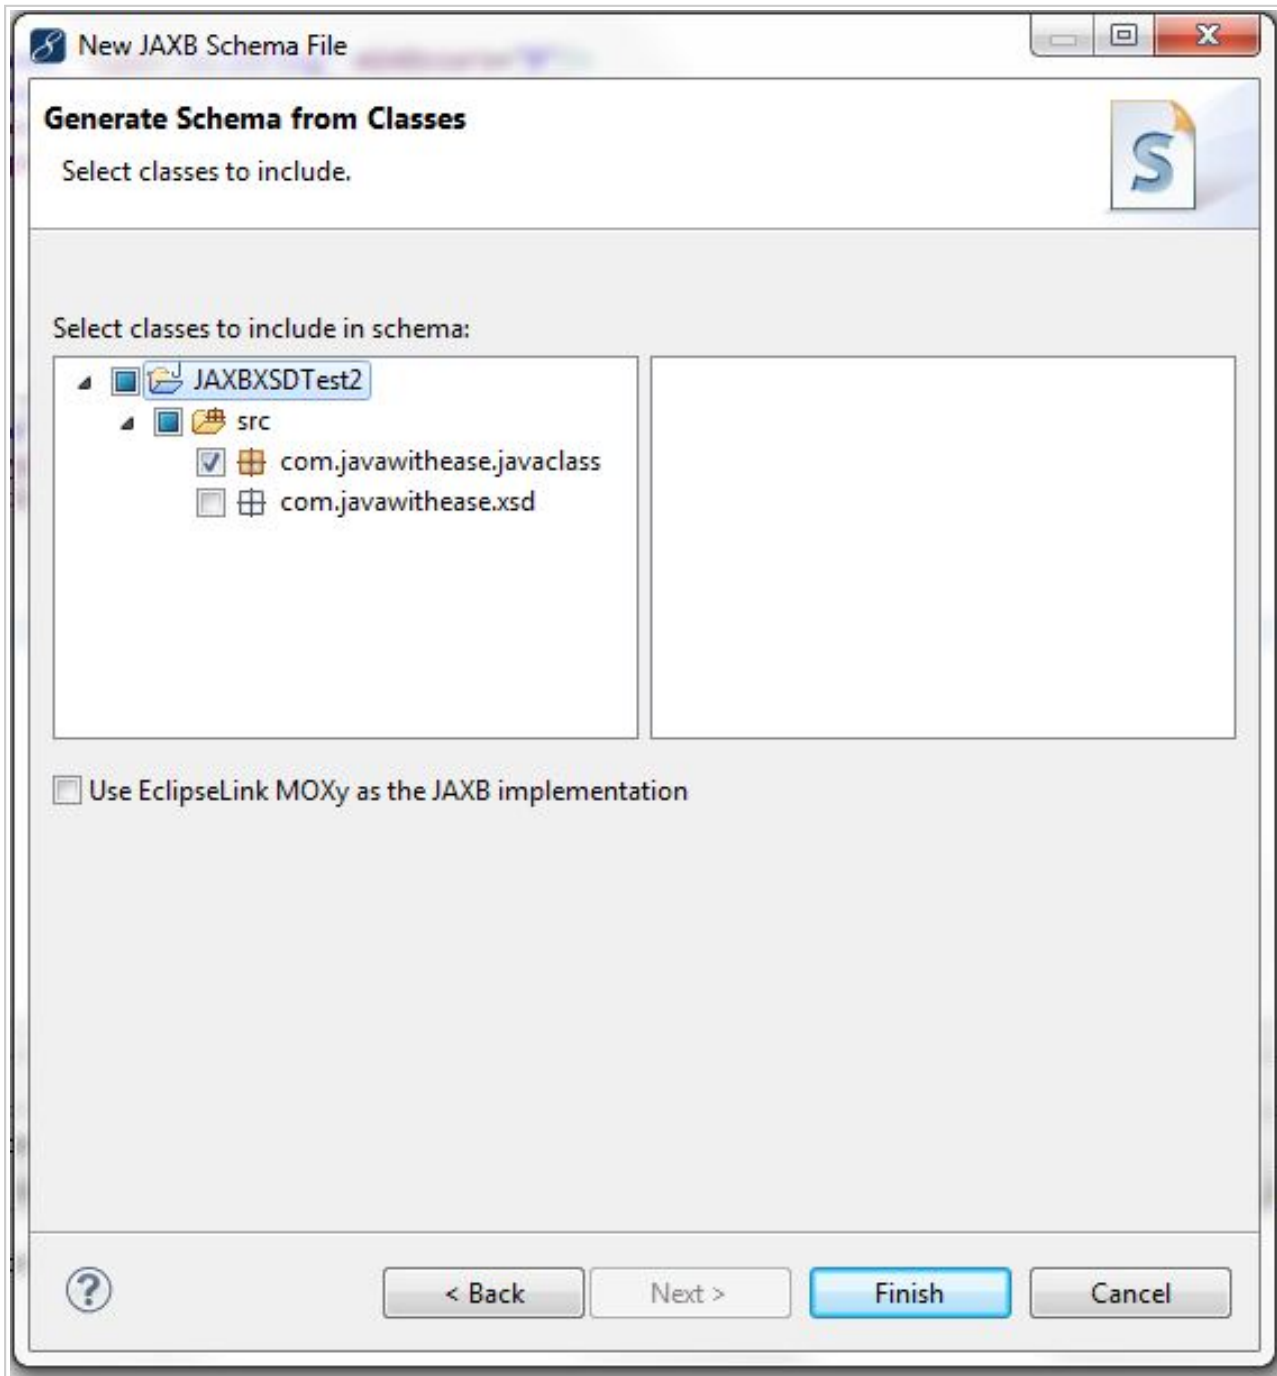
New JAXB Schema File

Generate Schema from Classes

Select classes to include.

Select classes to include in schema:

JAXBXSDTest2

src

com.javawithease.javaclass

com.javawithease.xsd

Use EclipseLink MOXy as the JAXB implementation

< Back

Next >

Finish

Cancel